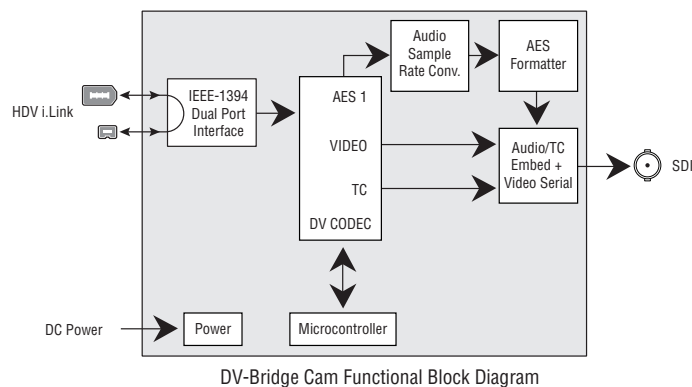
HDV i.Link

IEEE-1394 Dual Port Interface

AES 1

VIDEO

TC

DV CODEC

Audio Sample Rate Conv.

AES Formatter

Audio/TC Embed + Video Serial

SDI

DC Power

Power

Microcontroller

DV-Bridge Cam Functional Block Diagram